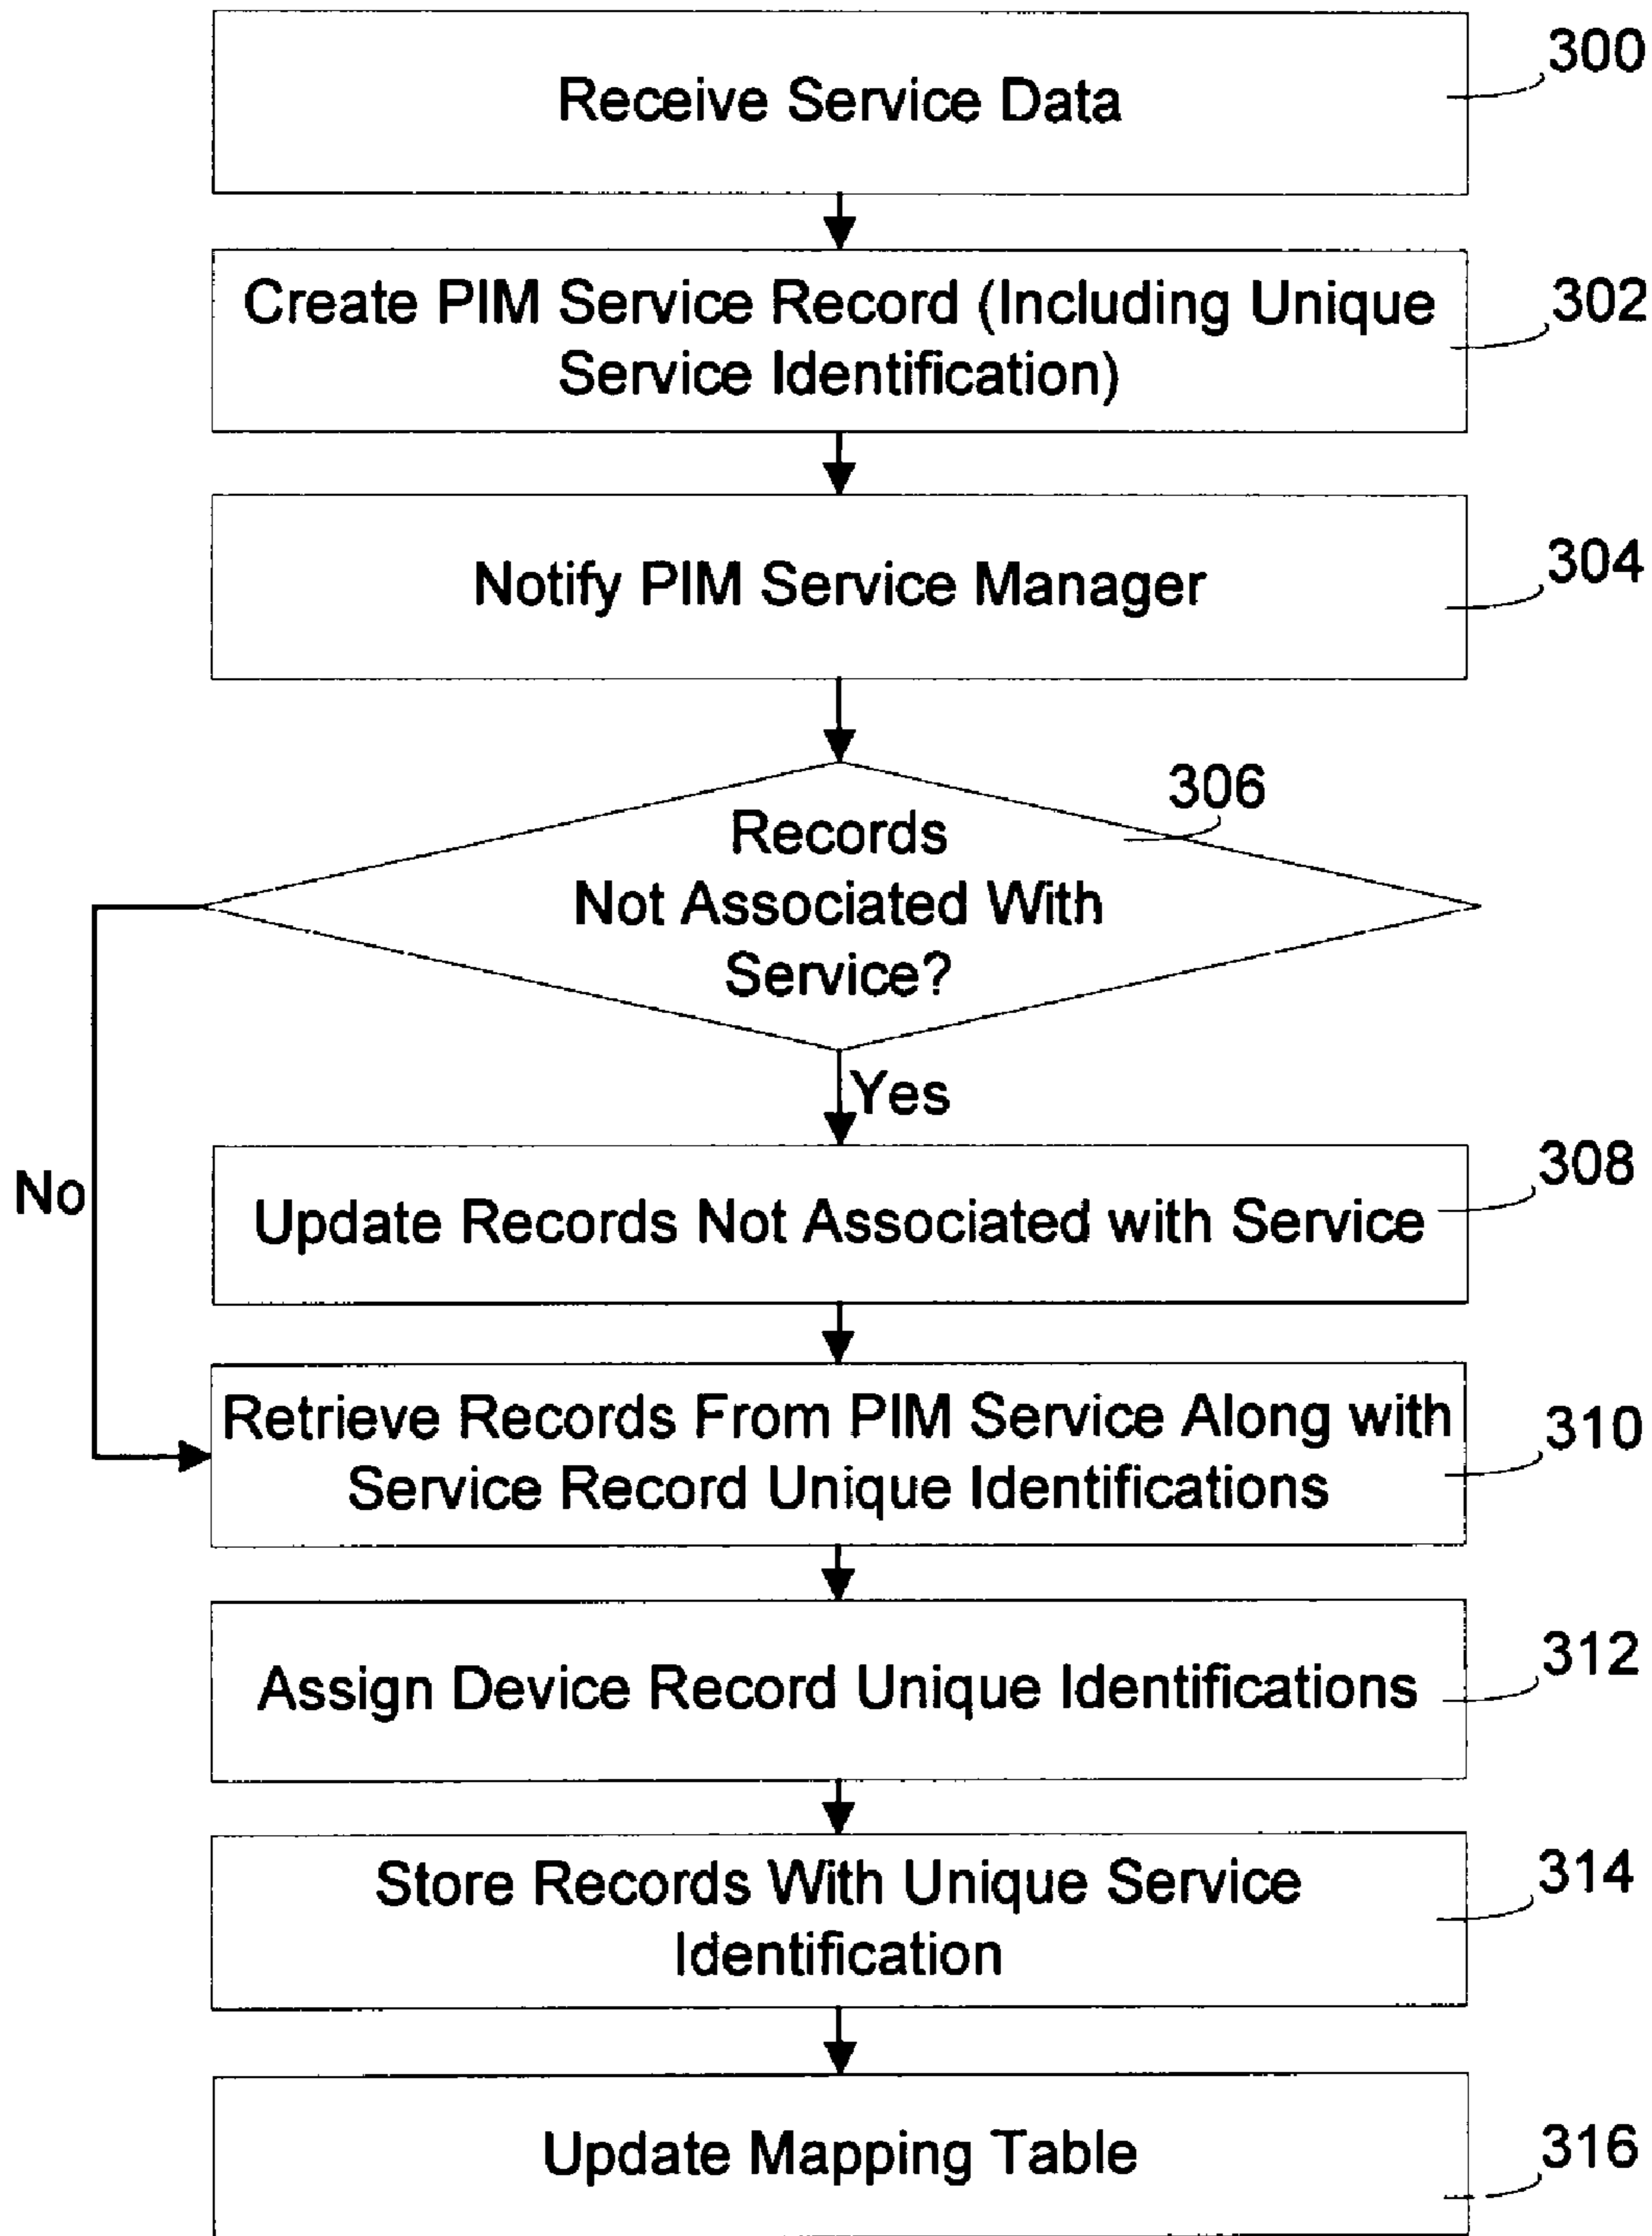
Receive Service Data

300

Create PIM Service Record (Including Unique Service Identification)

302

Notify PIM Service Manager

304

306

Records Not Associated With Service?

Yes

No

Update Records Not Associated with Service

308

Retrieve Records From PIM Service Along with Service Record Unique Identifications

310

Assign Device Record Unique Identifications

312

Store Records With Unique Service Identification

314

Update Mapping Table

316